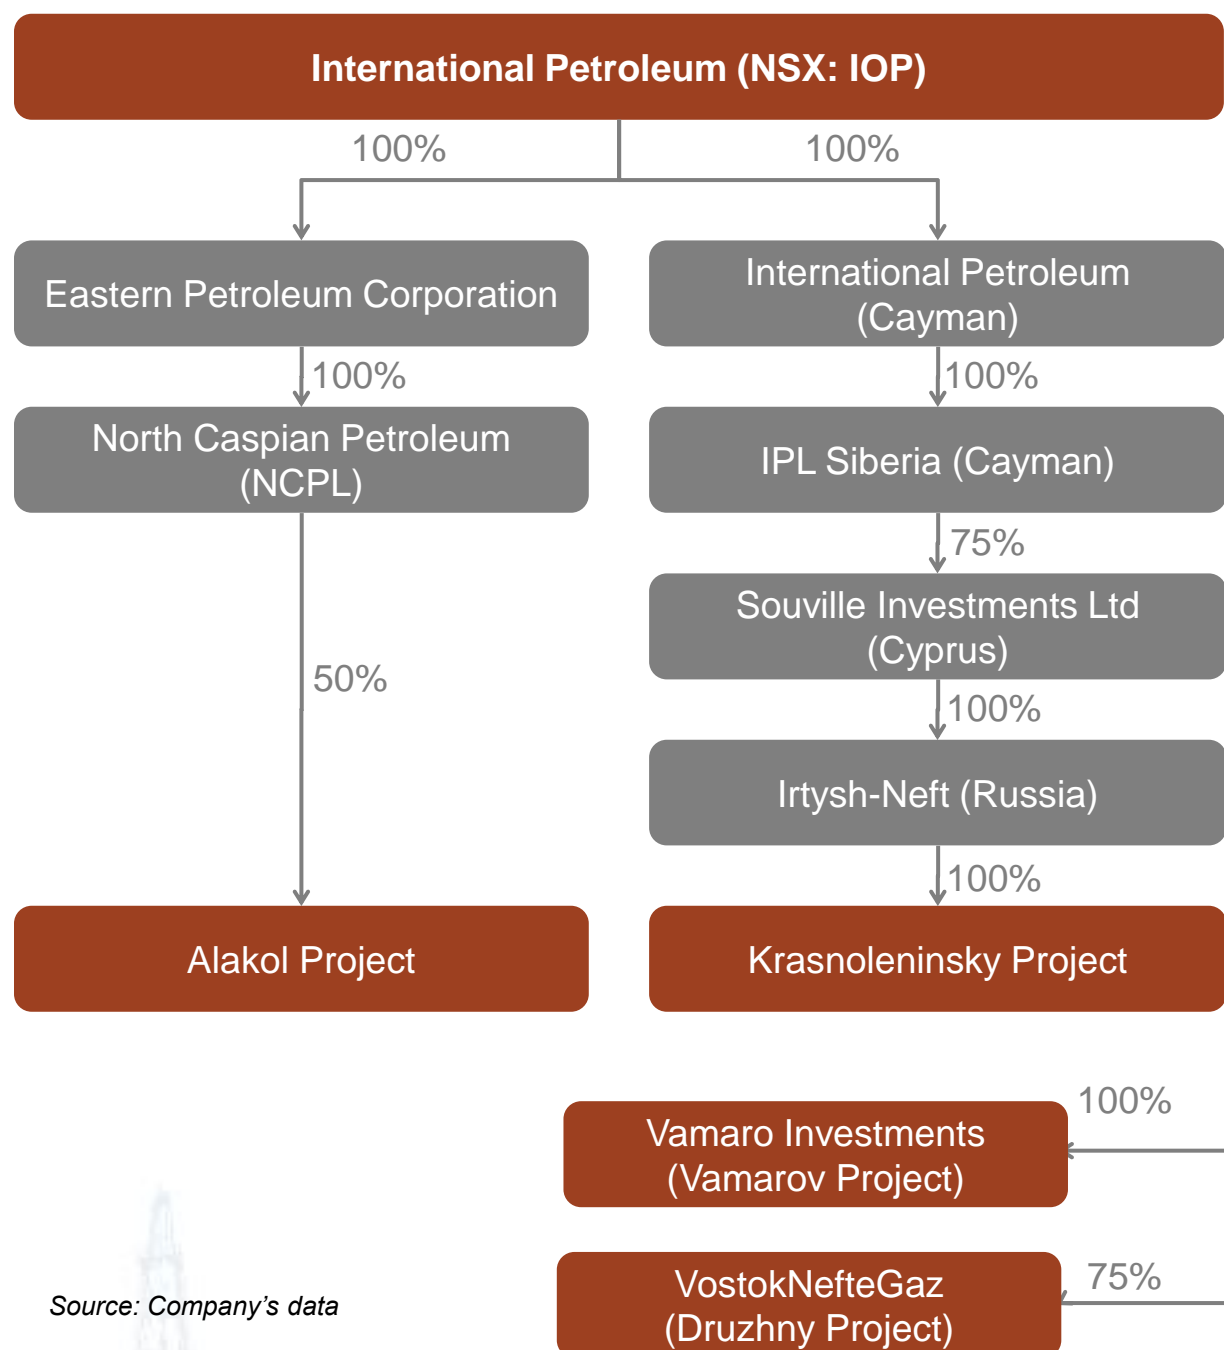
International Petroleum (NSX: IOP)

100%

100%

Eastern Petroleum Corporation

International Petroleum (Cayman)

100%

100%

North Caspian Petroleum (NCPL)

IPL Siberia (Cayman)

75%

Souville Investments Ltd (Cyprus)

50%

100%

Irtysh-Neft (Russia)

100%

Alakol Project

Krasnoleninsky Project

100%

Vamaro Investments (Vamarov Project)

75%

VostokNefteGaz (Druzhny Project)

Source: Company’s data